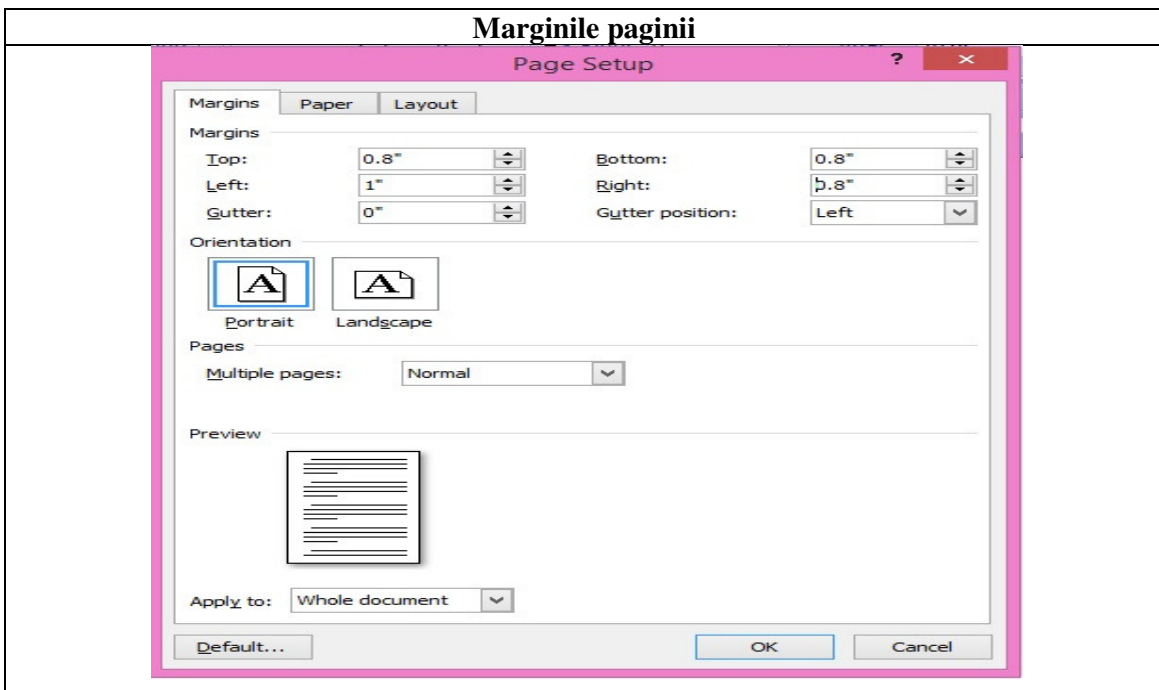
Marginile paginii

Page Setup

? ×

Margins Paper Layout

Margins

Top: 0.8"
Bottom: 0.8"
Left: 1"
Right: 0.8"
Gutter: 0"
Gutter position: Left

Orientation

Portrait Landscape

Pages

Multiple pages: Normal

Preview

Apply to: Whole document

Default... OK Cancel